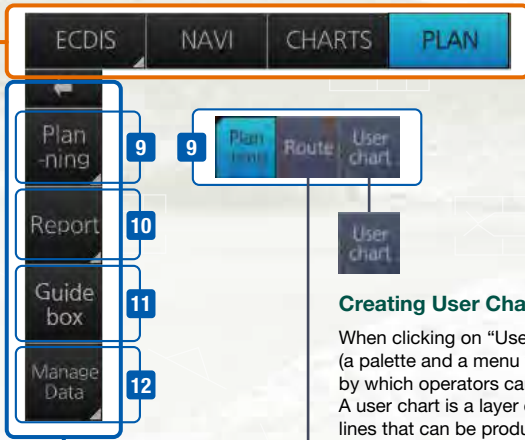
ECDIS NAVI CHARTS PLAN

Plan -ning 9

Report 10

Guide box 11

Manage Data 12

9 Plan ning Route User chart

User chart

Creating User Cha

When clicking on “Use (a palette and a menu by which operators ca A user chart is a layer lines that can be produ